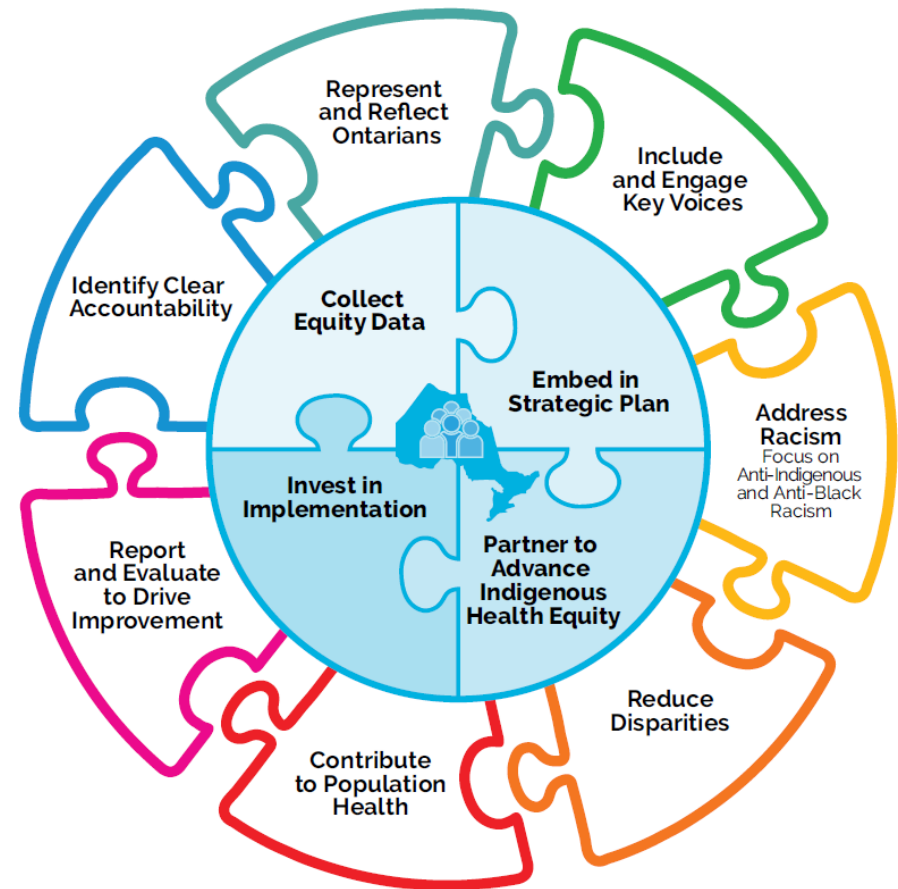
Represent and Reflect Ontarians

Include and Engage Key Voices

Address Racism
Focus on Anti-Indigenous and Anti-Black Racism

Reduce Disparities

Contribute to Population Health

Report and Evaluate to Drive Improvement

Identify Clear Accountability

Collect Equity Data

Embed in Strategic Plan

Invest in Implementation

Partner to Advance Indigenous Health Equity